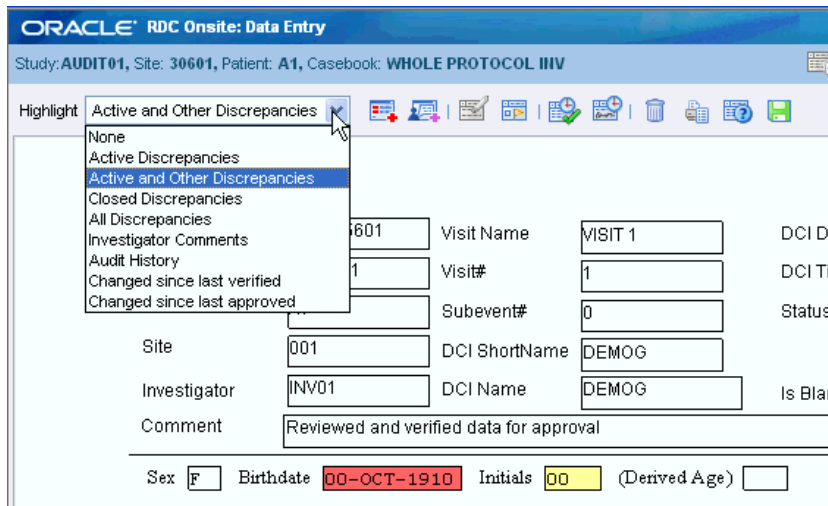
ORACLE® RDC Onsite: Data Entry

Study: AUDIT01, Site: 30601, Patient: A1, Casebook: WHOLE PROTOCOL INV

Highlight Active and Other Discrepancies

None
Active Discrepancies
Active and Other Discrepancies
Closed Discrepancies
All Discrepancies
Investigator Comments
Audit History
Changed since last verified
Changed since last approved

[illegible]601 Visit Name VISIT 1 DCI D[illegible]

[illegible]1 Visit# 1 DCI T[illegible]

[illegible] Subevent# 0 Status

Site 001 DCI ShortName DEMOG

Investigator INV01 DCI Name DEMOG Is Bla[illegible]

Comment Reviewed and verified data for approval

Sex F Birthdate 00-OCT-1910 Initials OO (Derived Age)